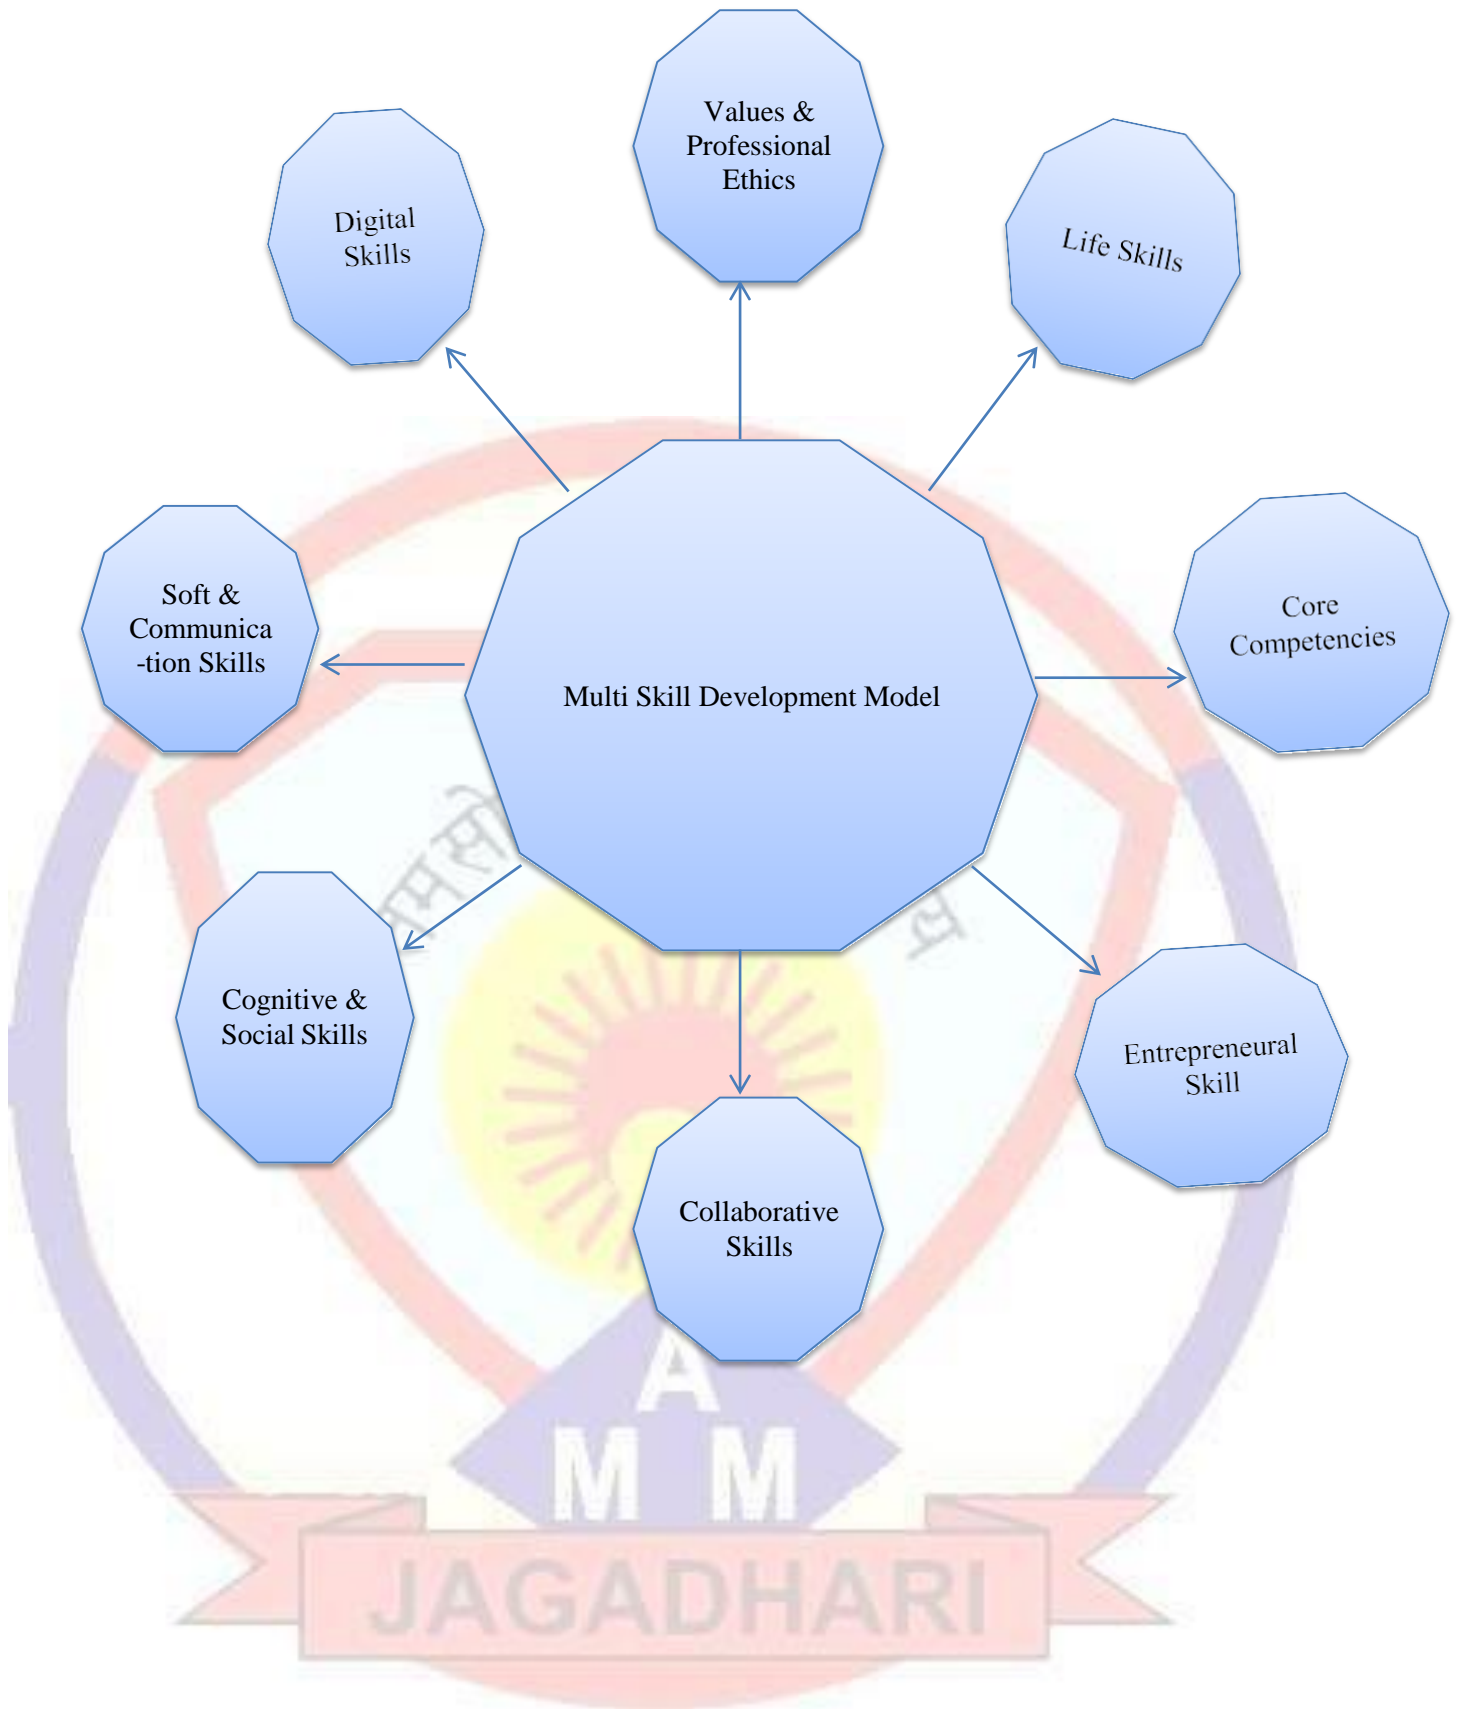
Values & Professional Ethics

Digital Skills

Life Skills

Soft & Communica-tion Skills

Multi Skill Development Model

Core Competencies

Cognitive & Social Skills

Entrepreneural Skill

Collaborative Skills

A
M M
JAGADHARI